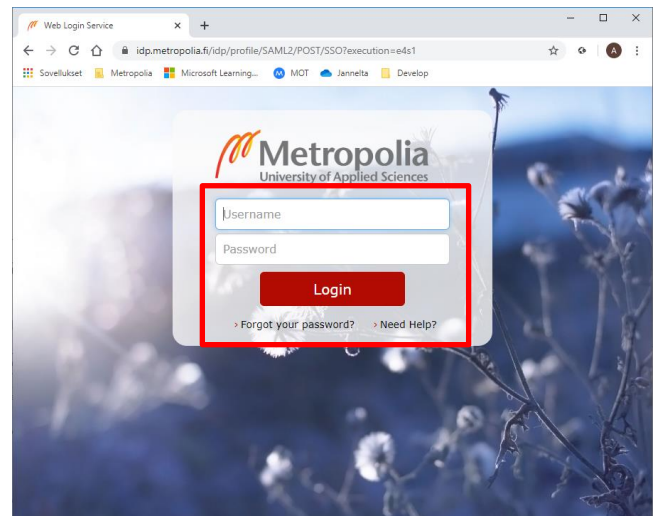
Web Login Service

idp.metropolia.fi/idp/profile/SAML2/POST/SSO?execution=e4s1

Sovellukset
Metropolia
Microsoft Learning...
MOT
Jannelta
Develop

Metropolia
University of Applied Sciences

Username

Password

Login

› Forgot your password?
› Need Help?